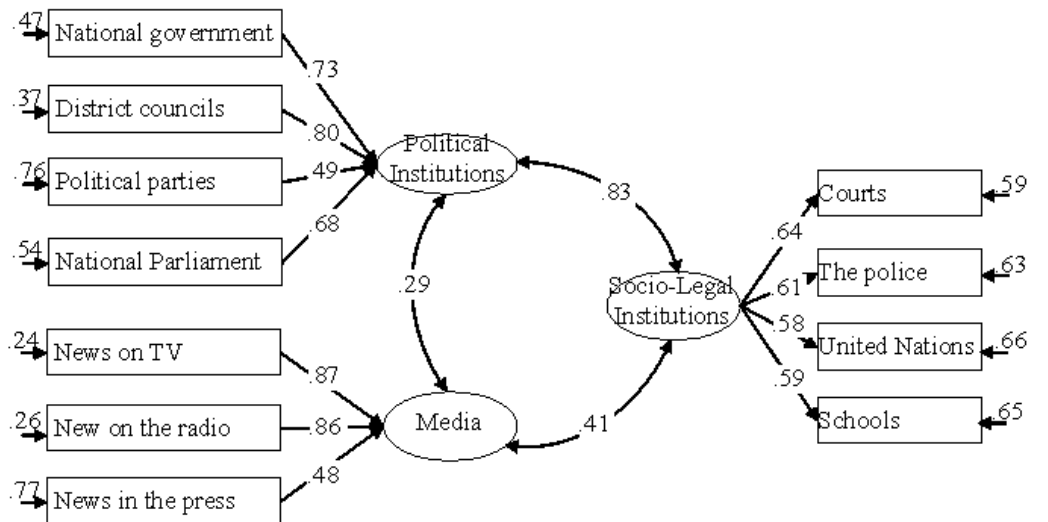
.47 National government
.73
.37 District councils
.80
.76 Political parties
.49
.54 National Parliament
.68
Political Institutions
.83
.29
.24 News on TV
.87
.26 New on the radio
.86
.77 News in the press
.48
Media
.41
Socio-Legal Institutions
.64
.61
.58
.59
Courts .59
The police .63
United Nations .66
Schools .65